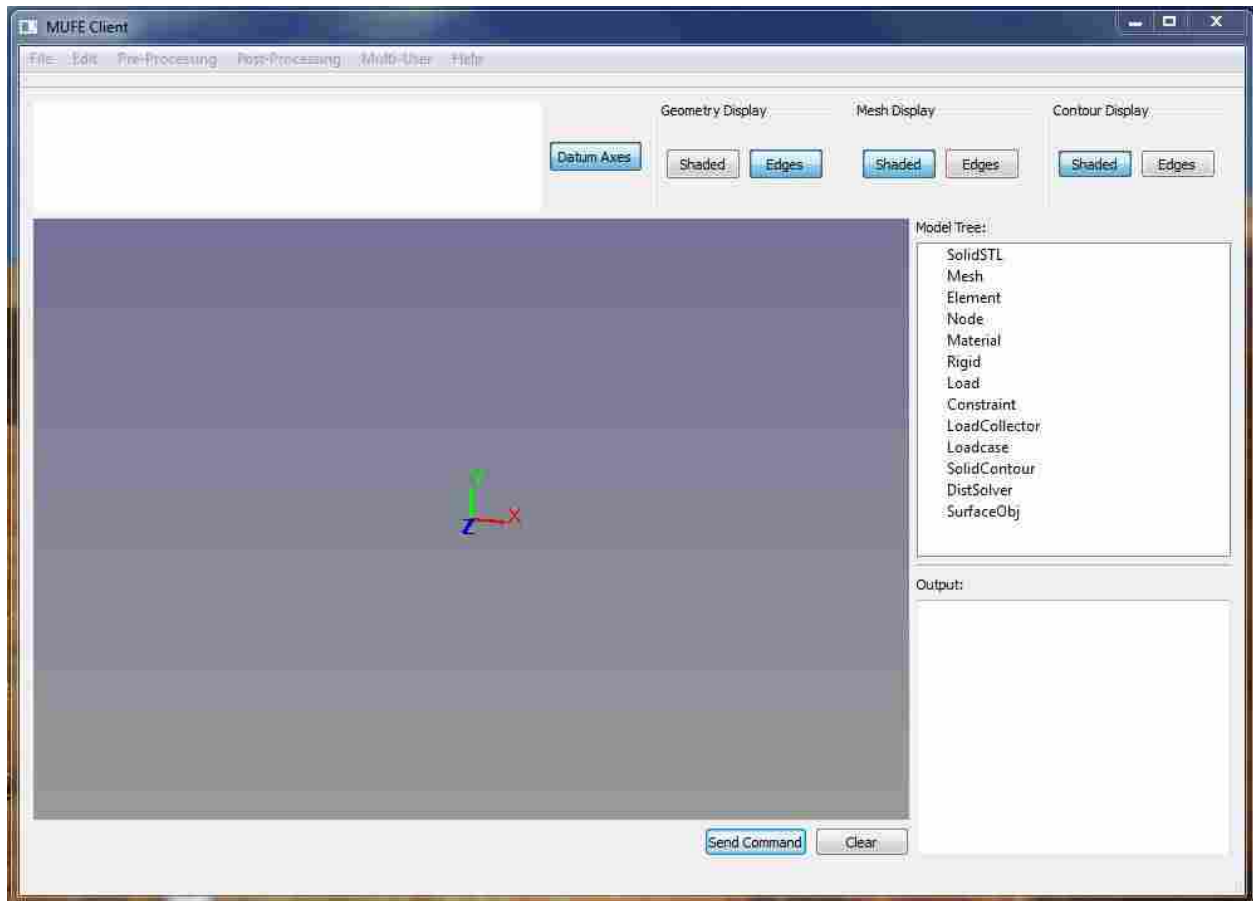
MUFE Client

File Edit Pre-Processing Post-Processing Multi-User Help

Datum Axes

Geometry Display
Shaded Edges

Mesh Display
Shaded Edges

Contour Display
Shaded Edges

Y
Z X

Model Tree:
SolidSTL
Mesh
Element
Node
Material
Rigid
Load
Constraint
LoadCollector
Loadcase
SolidContour
DistSolver
SurfaceObj

Output:

Send Command Clear